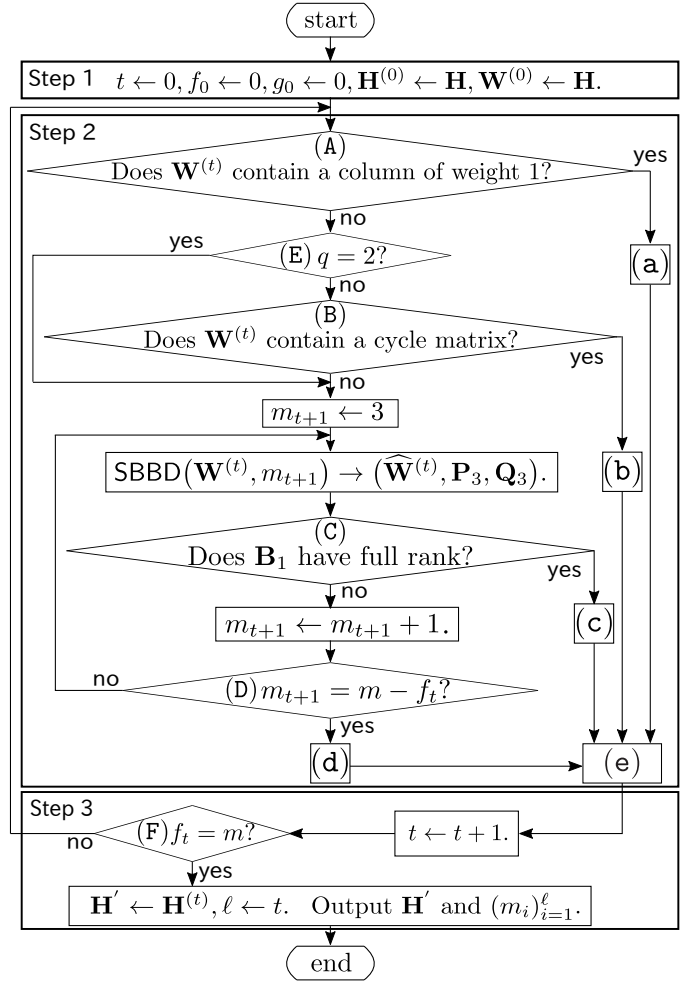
start

Step 1 $t \leftarrow 0, f_0 \leftarrow 0, g_0 \leftarrow 0, \mathbf{H}^{(0)} \leftarrow \mathbf{H}, \mathbf{W}^{(0)} \leftarrow \mathbf{H}$.

Step 2

(A) Does $\mathbf{W}^{(t)}$ contain a column of weight 1?

yes

no

(a)

yes

(E) $q = 2$?

no

(B) Does $\mathbf{W}^{(t)}$ contain a cycle matrix?

yes

no

$m_{t+1} \leftarrow 3$

$\mathsf{SBBD}(\mathbf{W}^{(t)}, m_{t+1}) \rightarrow (\widehat{\mathbf{W}}^{(t)}, \mathbf{P}_3, \mathbf{Q}_3)$.

(b)

(C) Does $\mathbf{B}_1$ have full rank?

yes

no

$m_{t+1} \leftarrow m_{t+1} + 1.$

(c)

no

(D) $m_{t+1} = m - f_t$?

yes

(d)

(e)

Step 3

no

(F) $f_t = m$?

$t \leftarrow t + 1.$

yes

$\mathbf{H}^{'} \leftarrow \mathbf{H}^{(t)}, \ell \leftarrow t.$ Output $\mathbf{H}^{'}$ and $(m_i)_{i=1}^{\ell}$.

end